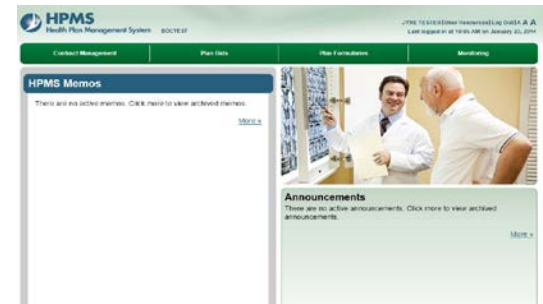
HPMS
Health Plan Management System BDCTEST

JTRE TESTER|Other Resources|Log Out|A A A
Last logged in at 10:05 AM on January 23, 2014

Contract Management
Plan Bids
Plan Formularies
Monitoring

HPMS Memos
There are no active memos. Click more to view archived memos.
More »

Announcements
There are no active announcements. Click more to view archived announcements.
More »